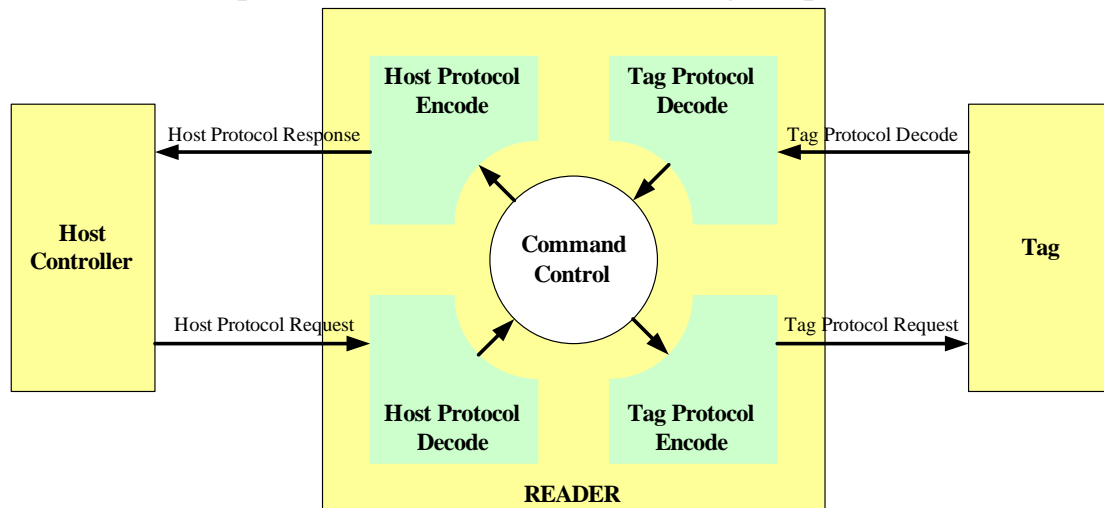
Host Protocol Encode

Tag Protocol Decode

Host Protocol Response

Tag Protocol Decode

Host Controller

Command Control

Tag

Host Protocol Request

Tag Protocol Request

Host Protocol Decode

Tag Protocol Encode

READER